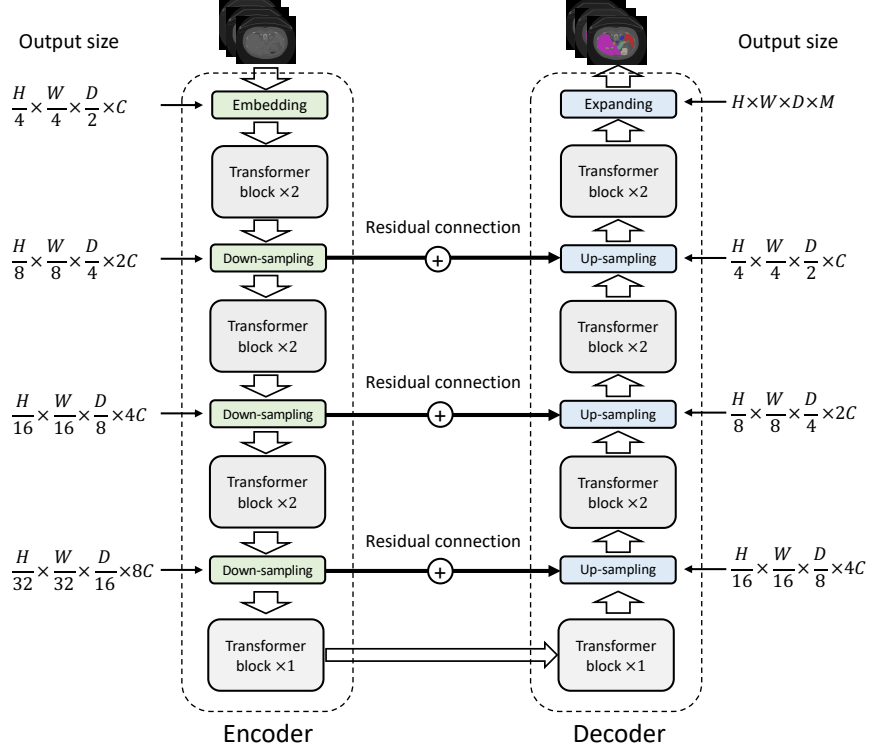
Output size

Output size

$\frac{H}{4} \times \frac{W}{4} \times \frac{D}{2} \times C$

Embedding

Expanding

$H \times W \times D \times M$

Transformer block ×2

Transformer block ×2

Residual connection

$\frac{H}{8} \times \frac{W}{8} \times \frac{D}{4} \times 2C$

Down-sampling

+

Up-sampling

$\frac{H}{4} \times \frac{W}{4} \times \frac{D}{2} \times C$

Transformer block ×2

Transformer block ×2

Residual connection

$\frac{H}{16} \times \frac{W}{16} \times \frac{D}{8} \times 4C$

Down-sampling

+

Up-sampling

$\frac{H}{8} \times \frac{W}{8} \times \frac{D}{4} \times 2C$

Transformer block ×2

Transformer block ×2

Residual connection

$\frac{H}{32} \times \frac{W}{32} \times \frac{D}{16} \times 8C$

Down-sampling

+

Up-sampling

$\frac{H}{16} \times \frac{W}{16} \times \frac{D}{8} \times 4C$

Transformer block ×1

Transformer block ×1

Encoder

Decoder